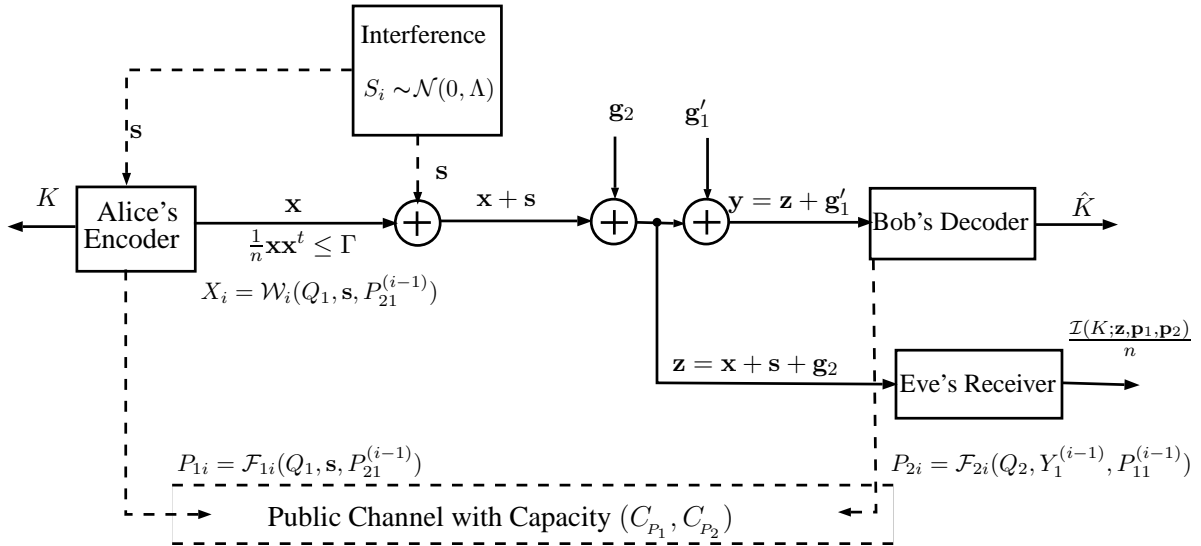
Interference

$S_i \sim \mathcal{N}(0, \Lambda)$

$\mathbf{s}$

$\mathbf{s}$

$\mathbf{g}_2$

$\mathbf{g}_1'$

$K$

Alice's Encoder

$\mathbf{x}$

$\frac{1}{n}\mathbf{x}\mathbf{x}^t \leq \Gamma$

$\mathbf{x} + \mathbf{s}$

$\mathbf{y} = \mathbf{z} + \mathbf{g}_1'$

Bob's Decoder

$\hat{K}$

$X_i = \mathcal{W}_i(Q_1, \mathbf{s}, P_{21}^{(i-1)})$

$\frac{\mathcal{I}(K;\mathbf{z},\mathbf{p}_1,\mathbf{p}_2)}{n}$

$\mathbf{z} = \mathbf{x} + \mathbf{s} + \mathbf{g}_2$

Eve's Receiver

$P_{1i} = \mathcal{F}_{1i}(Q_1, \mathbf{s}, P_{21}^{(i-1)})$

$P_{2i} = \mathcal{F}_{2i}(Q_2, Y_1^{(i-1)}, P_{11}^{(i-1)})$

Public Channel with Capacity $(C_{P_1}, C_{P_2})$